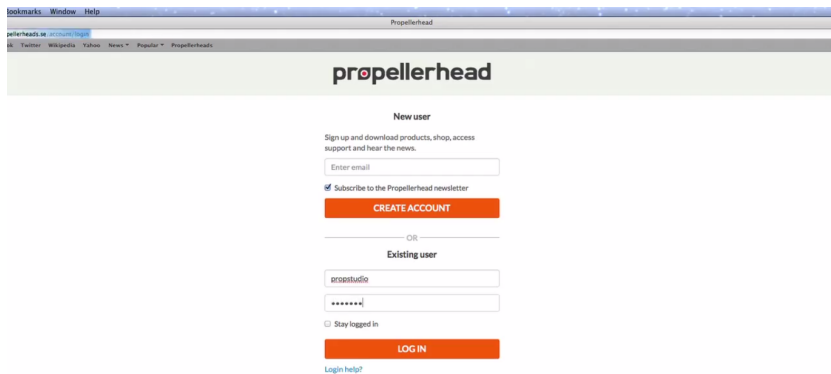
ookmarks Window Help

Propellerhead

pellerheads.se/account/login

ok Twitter Wikipedia Yahoo News ▾ Popular ▾ Propellerheads

propellerhead

New user

Sign up and download products, shop, access support and hear the news.

Enter email

☑ Subscribe to the Propellerhead newsletter

CREATE ACCOUNT

OR

Existing user

propstudio

•••••••

☐ Stay logged in

LOG IN

Login help?